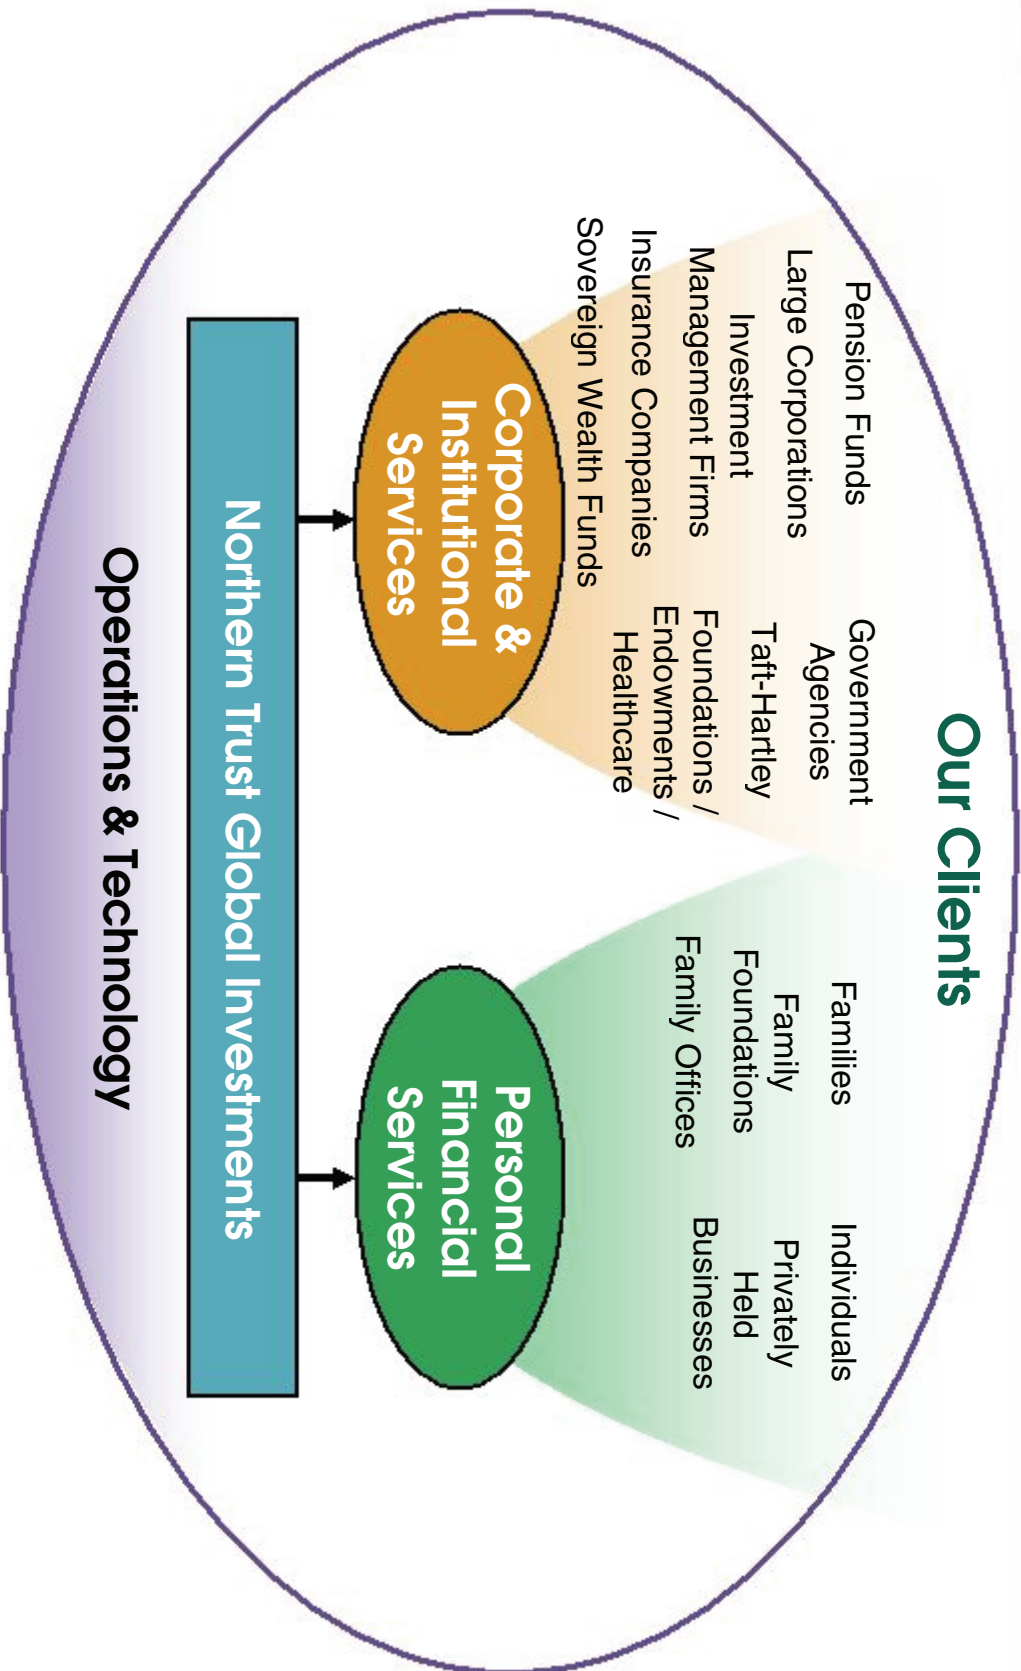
Our Clients

Pension Funds
Large Corporations
Investment Management Firms
Insurance Companies
Sovereign Wealth Funds

Government Agencies
Taft-Hartley
Foundations / Endowments / Healthcare

Families
Family Foundations
Family Offices

Individuals
Privately Held Businesses

Corporate & Institutional Services

Personal Financial Services

Northern Trust Global Investments

Operations & Technology